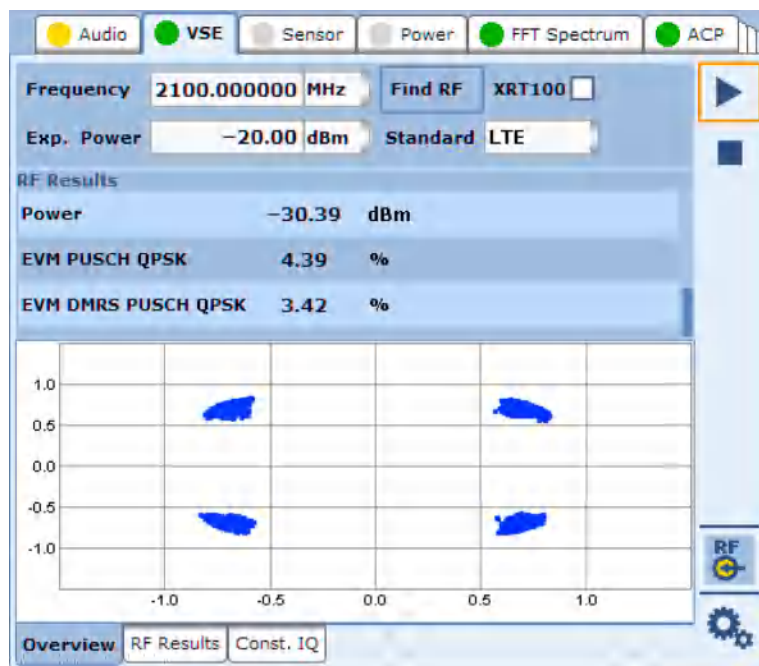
Audio VSE Sensor Power FFT Spectrum ACP

Frequency 2100.000000 MHz Find RF XRT100

Exp. Power −20.00 dBm Standard LTE

RF Results

| | | |
|---|---|---|
| Power | −30.39 | dBm |
| EVM PUSCH QPSK | 4.39 | % |
| EVM DMRS PUSCH QPSK | 3.42 | % |

1.0
0.5
0.0
-0.5
-1.0

-1.0 -0.5 0.0 0.5 1.0

RF

Overview RF Results Const. IQ